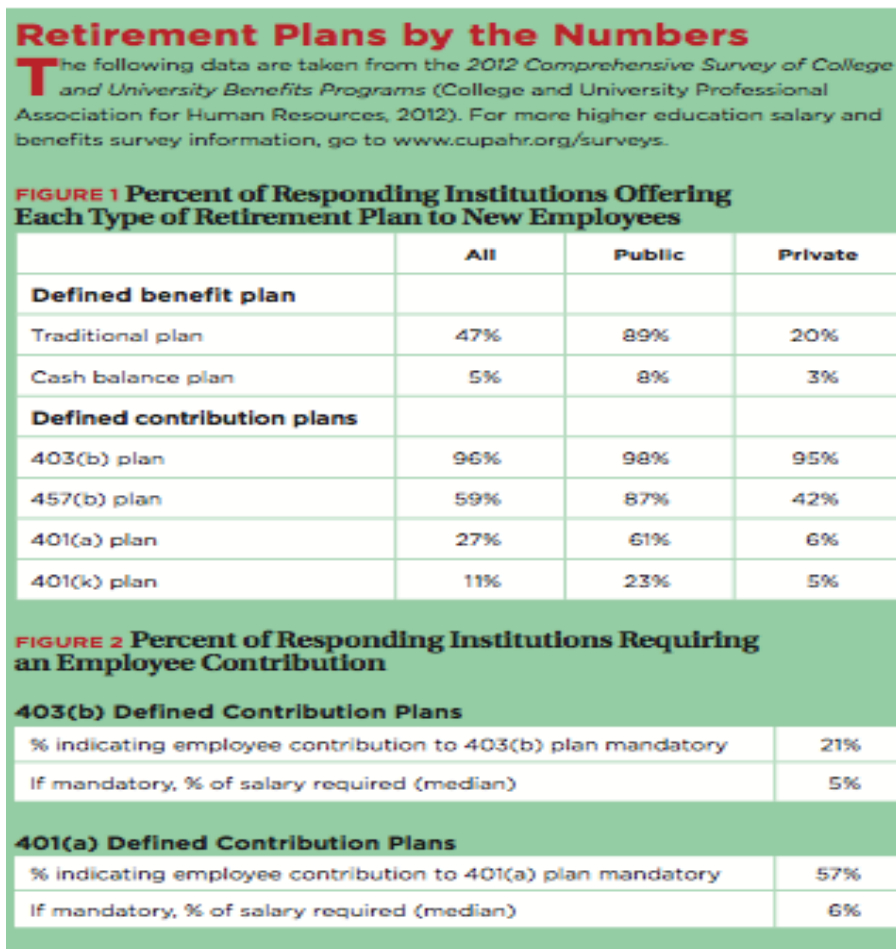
Retirement Plans by the Numbers

The following data are taken from the *2012 Comprehensive Survey of College and University Benefits Programs* (College and University Professional Association for Human Resources, 2012). For more higher education salary and benefits survey information, go to www.cupahr.org/surveys.

FIGURE 1 Percent of Responding Institutions Offering Each Type of Retirement Plan to New Employees

| | All | Public | Private |
|---|---|---|---|
| **Defined benefit plan** | | | |
| Traditional plan | 47% | 89% | 20% |
| Cash balance plan | 5% | 8% | 3% |
| **Defined contribution plans** | | | |
| 403(b) plan | 96% | 98% | 95% |
| 457(b) plan | 59% | 87% | 42% |
| 401(a) plan | 27% | 61% | 6% |
| 401(k) plan | 11% | 23% | 5% |

FIGURE 2 Percent of Responding Institutions Requiring an Employee Contribution

403(b) Defined Contribution Plans

| | |
|---|---|
| % indicating employee contribution to 403(b) plan mandatory | 21% |
| If mandatory, % of salary required (median) | 5% |

401(a) Defined Contribution Plans

| | |
|---|---|
| % indicating employee contribution to 401(a) plan mandatory | 57% |
| If mandatory, % of salary required (median) | 6% |